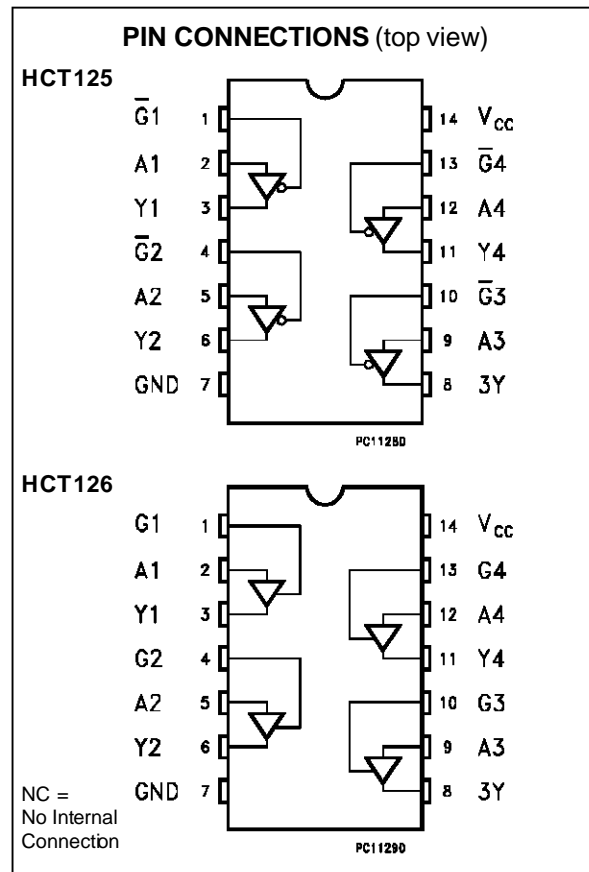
**PIN CONNECTIONS** (top view)

HCT125

| | | | |
|---|---|---|---|
| $\overline{G}1$ | 1 | 14 | $V_{CC}$ |
| A1 | 2 | 13 | $\overline{G}4$ |
| Y1 | 3 | 12 | A4 |
| $\overline{G}2$ | 4 | 11 | Y4 |
| A2 | 5 | 10 | $\overline{G}3$ |
| Y2 | 6 | 9 | A3 |
| GND | 7 | 8 | 3Y |

PC11280

HCT126

| | | | |
|---|---|---|---|
| G1 | 1 | 14 | $V_{CC}$ |
| A1 | 2 | 13 | G4 |
| Y1 | 3 | 12 | A4 |
| G2 | 4 | 11 | Y4 |
| A2 | 5 | 10 | G3 |
| Y2 | 6 | 9 | A3 |
| GND | 7 | 8 | 3Y |

NC = No Internal Connection

PC11290